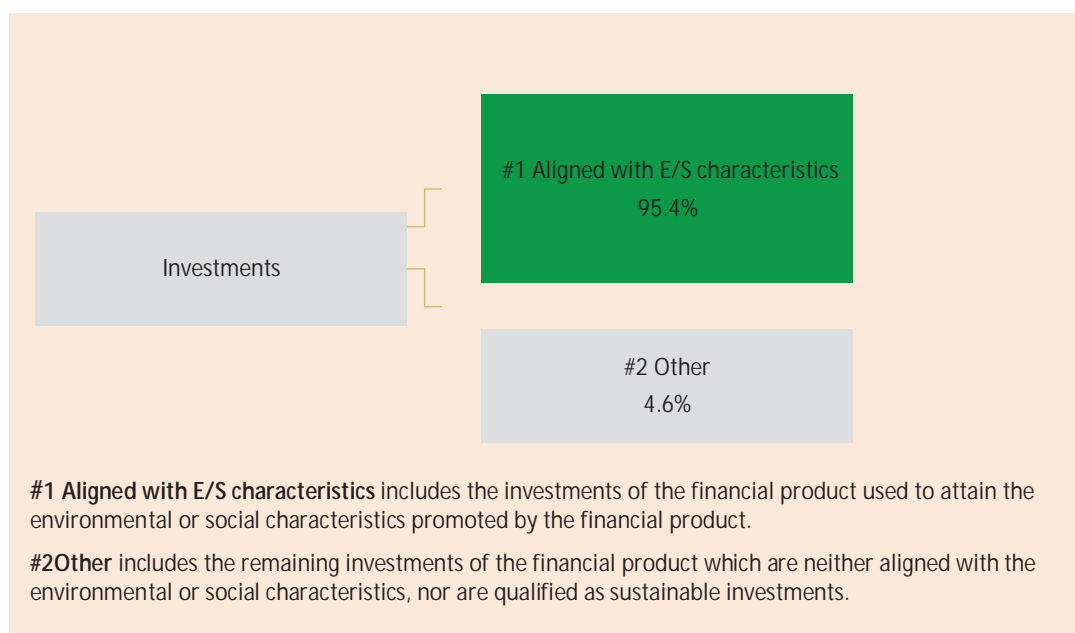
Investments

#1 Aligned with E/S characteristics
95.4%

#2 Other
4.6%

**#1 Aligned with E/S characteristics** includes the investments of the financial product used to attain the environmental or social characteristics promoted by the financial product.

**#2Other** includes the remaining investments of the financial product which are neither aligned with the environmental or social characteristics, nor are qualified as sustainable investments.